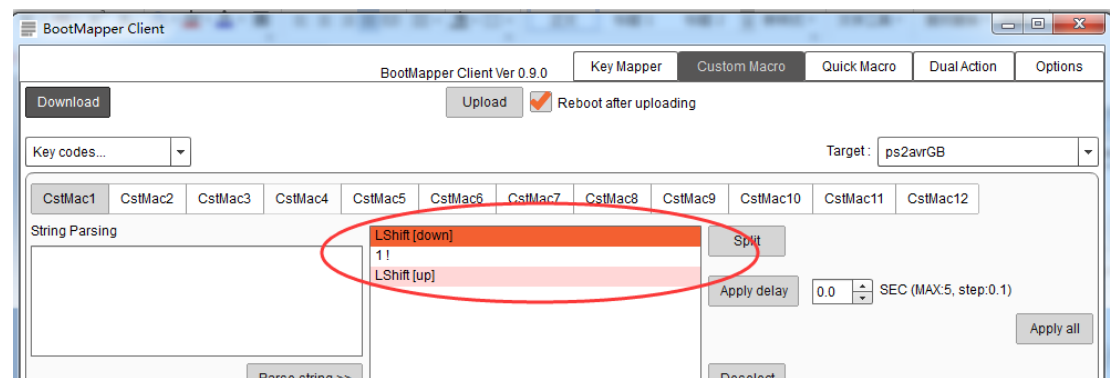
BootMapper Client

BootMapper Client Ver 0.9.0

Key Mapper | Custom Macro | Quick Macro | Dual Action | Options

Download

Upload

Reboot after uploading

Key codes...

Target : ps2avrGB

CstMac1 | CstMac2 | CstMac3 | CstMac4 | CstMac5 | CstMac6 | CstMac7 | CstMac8 | CstMac9 | CstMac10 | CstMac11 | CstMac12

String Parsing

LShift [down]
1 !
LShift [up]

Split

Apply delay

0.0

SEC (MAX:5, step:0.1)

Apply all

Parse string >>

Deselect